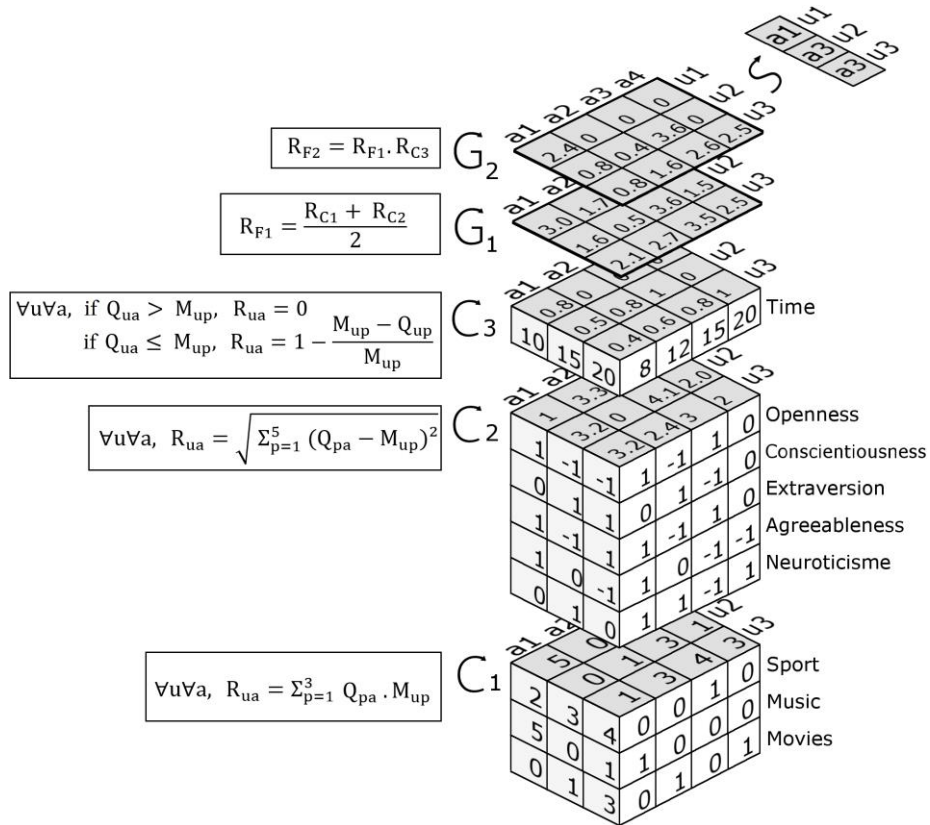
a1 u1
a3 u2
a3 u3

$R_{F2} = R_{F1}.R_{C3}$

$G_2$

a1 a2 a3 a4 u1 u2 u3

2.4 0 0 0
0.8 0.4 3.6 0
0.8 1.6 2.6 2.5

$R_{F1} = \frac{R_{C1} + R_{C2}}{2}$

$G_1$

a1 a2 u2 u3

3.0 1.7 3.6 1.5
1.6 0.5 2.7 3.5 2.5
2.1

$\forall u \forall a,$ if $Q_{ua} > M_{up}$, $R_{ua} = 0$
if $Q_{ua} \leq M_{up}$, $R_{ua} = 1 - \frac{M_{up} - Q_{up}}{M_{up}}$

$C_3$

a1 a2 u2 u3

0.8 0 1 0
0.5 0.8 0.8 1
0.4 0.6 0.8 1

10 15 20 8 12 15 20

Time

$\forall u \forall a,$ $R_{ua} = \sqrt{\Sigma_{p=1}^{5} (Q_{pa} - M_{up})^2}$

$C_2$

a1 a2 u2 u3

1 3.3 4.1 2.0
3.2 0 3 2
3.2 2.4

1 -1 -1 1 -1 1 0
0 1 1 0 1 -1 0
1 -1 1 1 -1 1 0
1 0 -1 1 0 -1 -1
0 1 1 1 -1 1 1

Openness
Conscientiousness
Extraversion
Agreeableness
Neuroticisme

$\forall u \forall a,$ $R_{ua} = \Sigma_{p=1}^{3} Q_{pa} . M_{up}$

$C_1$

a1 a4 u2 u3

5 0 3 1
0 1 4 3
1 3

2 3 4 0 0 1 0
5 0 1 0 0 0 0
0 1 3 0 1 0 1

Sport
Music
Movies